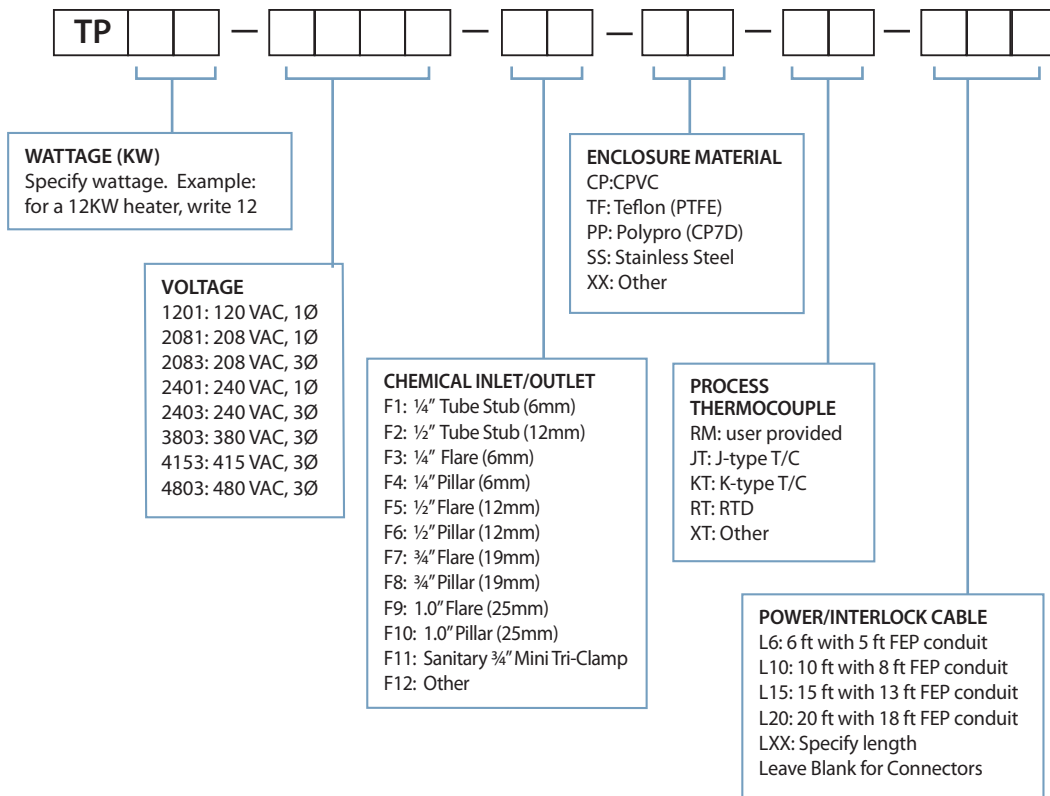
TP — — — — —

WATTAGE (KW)
Specify wattage. Example: for a 12KW heater, write 12

VOLTAGE
1201: 120 VAC, 1Ø
2081: 208 VAC, 1Ø
2083: 208 VAC, 3Ø
2401: 240 VAC, 1Ø
2403: 240 VAC, 3Ø
3803: 380 VAC, 3Ø
4153: 415 VAC, 3Ø
4803: 480 VAC, 3Ø

CHEMICAL INLET/OUTLET
F1: ¼" Tube Stub (6mm)
F2: ½" Tube Stub (12mm)
F3: ¼" Flare (6mm)
F4: ¼" Pillar (6mm)
F5: ½" Flare (12mm)
F6: ½" Pillar (12mm)
F7: ¾" Flare (19mm)
F8: ¾" Pillar (19mm)
F9: 1.0" Flare (25mm)
F10: 1.0" Pillar (25mm)
F11: Sanitary ¾" Mini Tri-Clamp
F12: Other

ENCLOSURE MATERIAL
CP:CPVC
TF: Teflon (PTFE)
PP: Polypro (CP7D)
SS: Stainless Steel
XX: Other

PROCESS THERMOCOUPLE
RM: user provided
JT: J-type T/C
KT: K-type T/C
RT: RTD
XT: Other

POWER/INTERLOCK CABLE
L6: 6 ft with 5 ft FEP conduit
L10: 10 ft with 8 ft FEP conduit
L15: 15 ft with 13 ft FEP conduit
L20: 20 ft with 18 ft FEP conduit
LXX: Specify length
Leave Blank for Connectors